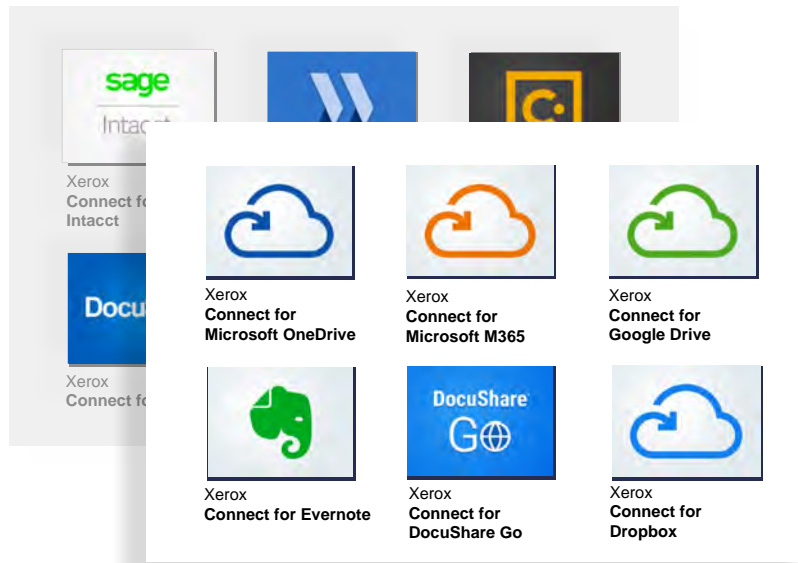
sage
Intacct

Xerox
Connect fo
Intacct

Docu

Xerox
Connect fo

Xerox
Connect for
Microsoft OneDrive

Xerox
Connect for
Microsoft M365

Xerox
Connect for
Google Drive

Xerox
Connect for Evernote

DocuShare
GO

Xerox
Connect for
DocuShare Go

Xerox
Connect for
Dropbox